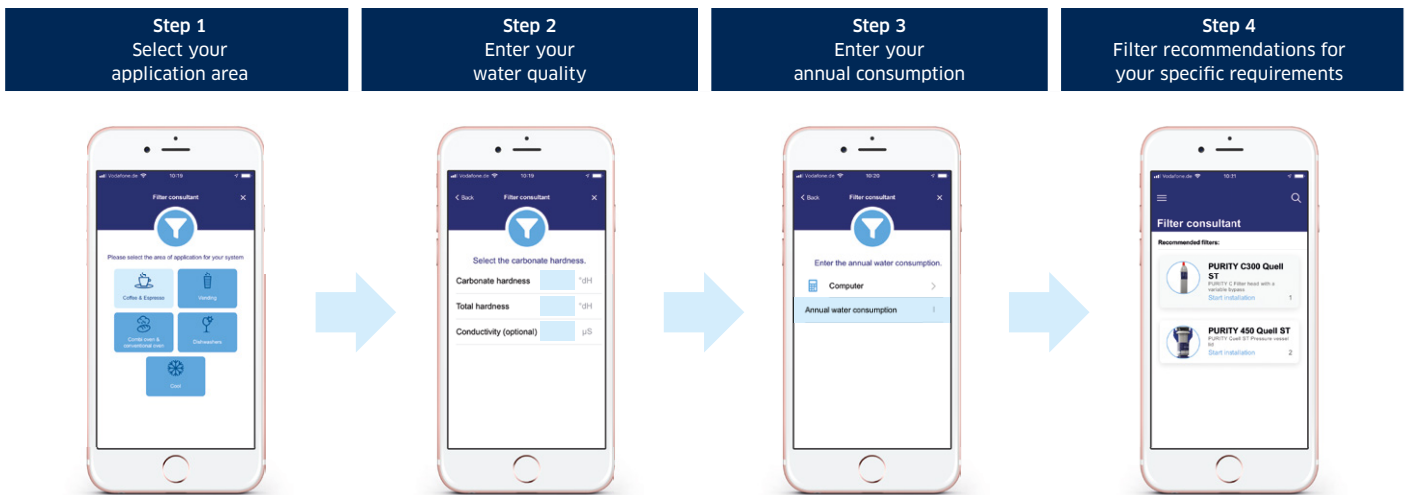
Step 1
Select your application area

Vodafone.de 10:19
Filter consultant ×
Please select the area of application for your system
Coffee & Espresso
Vending
Combi oven & conventional oven
Dishwashers
Cool

Step 2
Enter your water quality

Vodafone.de 10:19
< Back Filter consultant ×
Select the carbonate hardness.
Carbonate hardness °dH
Total hardness °dH
Conductivity (optional) µS

Step 3
Enter your annual consumption

Vodafone.de 10:20
< Back Filter consultant ×
Enter the annual water consumption.
Computer >
Annual water consumption l

Step 4
Filter recommendations for your specific requirements

Vodafone.de 10:31
Filter consultant
Recommended filters:
PURITY C300 Quell ST
PURITY C Filter head with a variable bypass
Start installation 1
PURITY 450 Quell ST
PURITY Quell ST Pressure vessel lid
Start installation 2